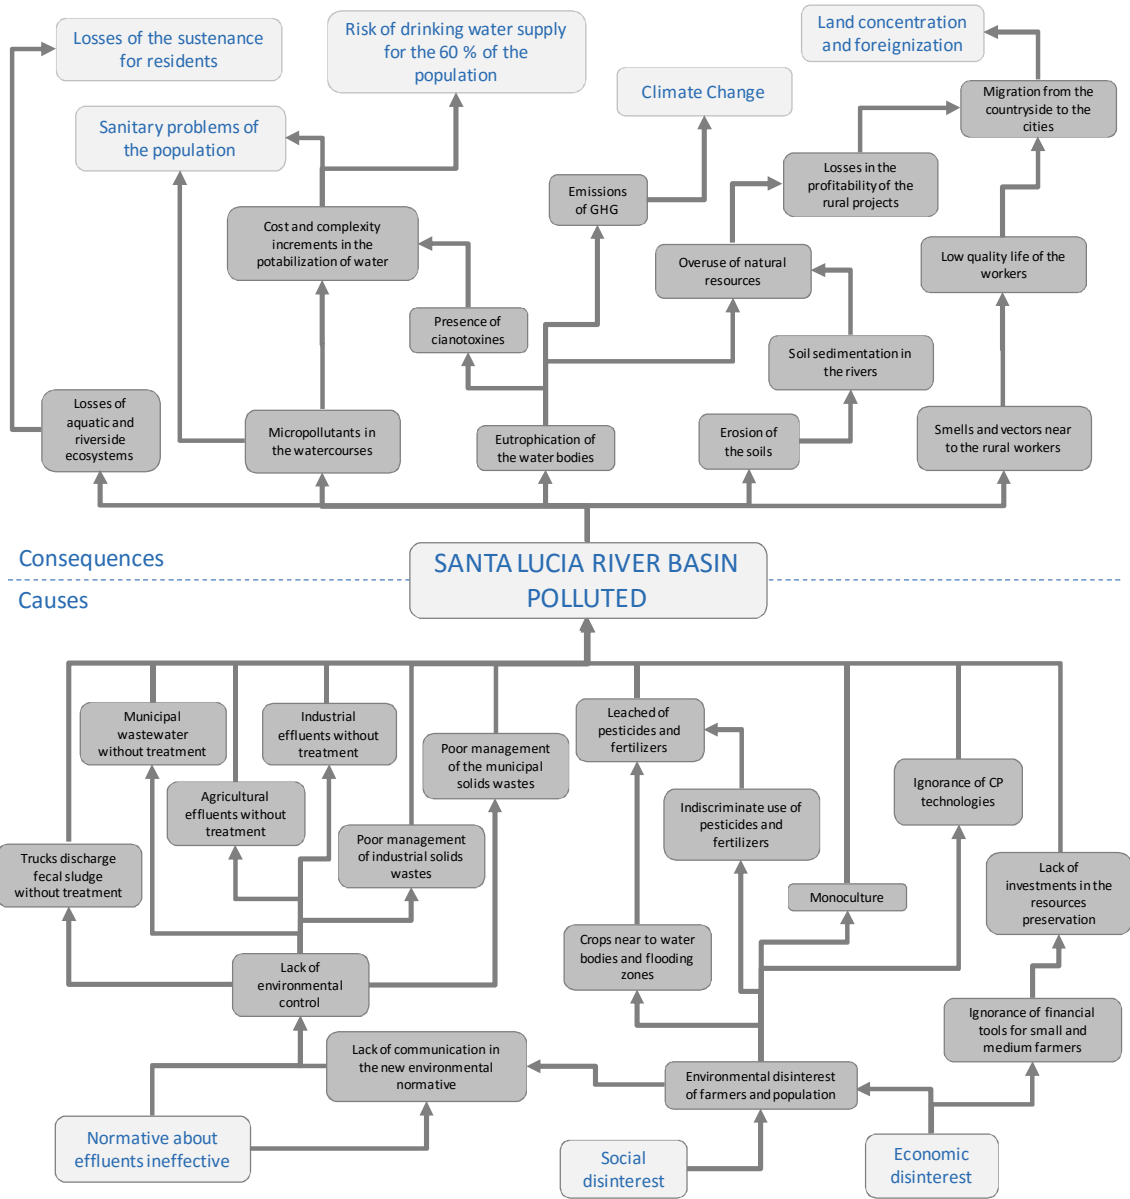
Losses of the sustenance for residents

Risk of drinking water supply for the 60 % of the population

Land concentration and foreignization

Climate Change

Sanitary problems of the population

Migration from the countryside to the cities

Losses in the profitability of the rural projects

Emissions of GHG

Cost and complexity increments in the potabilization of water

Overuse of natural resources

Low quality life of the workers

Presence of cianotoxines

Soil sedimentation in the rivers

Losses of aquatic and riverside ecosystems

Micropollutants in the watercourses

Eutrophication of the water bodies

Erosion of the soils

Smells and vectors near to the rural workers

Consequences

SANTA LUCIA RIVER BASIN POLLUTED

Causes

Municipal wastewater without treatment

Industrial effluents without treatment

Poor management of the municipal solids wastes

Leached of pesticides and fertilizers

Agricultural effluents without treatment

Indiscriminate use of pesticides and fertilizers

Ignorance of CP technologies

Poor management of industrial solids wastes

Trucks discharge fecal sludge without treatment

Lack of investments in the resources preservation

Monoculture

Crops near to water bodies and flooding zones

Lack of environmental control

Ignorance of financial tools for small and medium farmers

Lack of communication in the new environmental normative

Environmental disinterest of farmers and population

Normative about effluents ineffective

Social disinterest

Economic disinterest